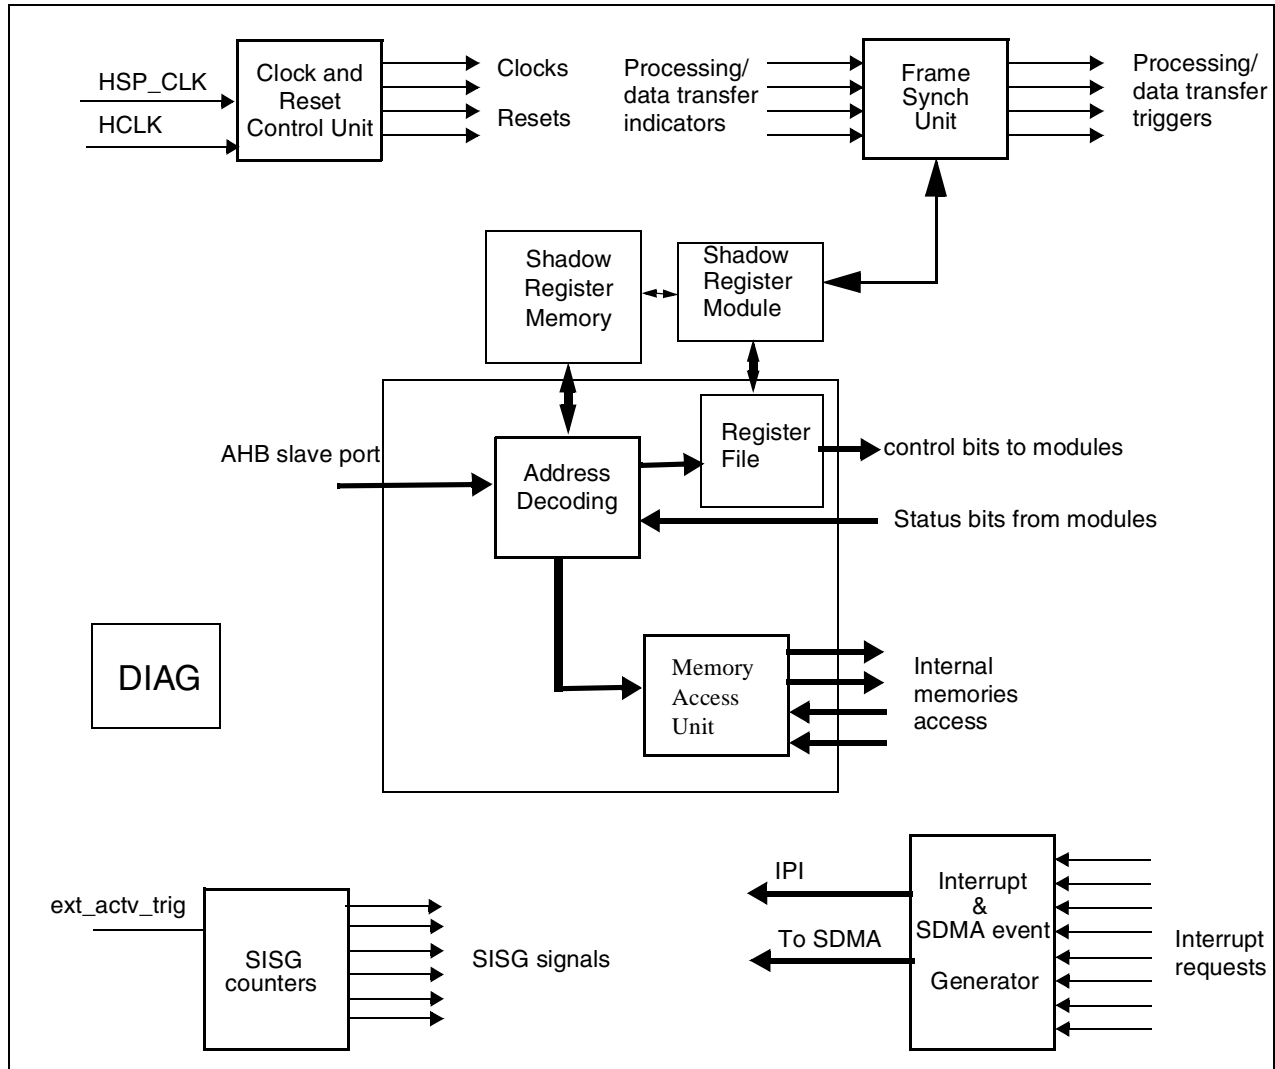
HSP_CLK
HCLK
Clock and Reset Control Unit
Clocks
Resets
Processing/ data transfer indicators
Frame Synch Unit
Processing/ data transfer triggers
Shadow Register Memory
Shadow Register Module
AHB slave port
Address Decoding
Register File
control bits to modules
Status bits from modules
DIAG
Memory Access Unit
Internal memories access
ext_actv_trig
SISG counters
SISG signals
IPI
To SDMA
Interrupt & SDMA event Generator
Interrupt requests